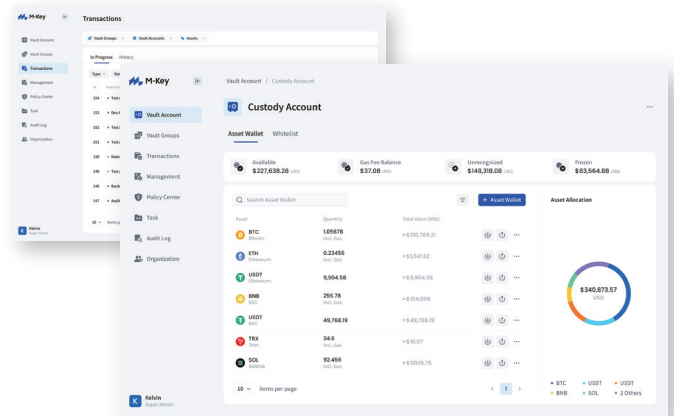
M-Key

Transactions

Vault Account
Vault Groups
Transactions
Management
Policy Center
Task
Audit Log
Organization

Vault Groups
Vault Accounts
Assets

In Progress
History

Type
ID
234
233
232
231
230
249
248
247

20
Items p

Kelvin
Super Admin

M-Key

Vault Account
Vault Groups
Transactions
Management
Policy Center
Task
Audit Log
Organization

Vault Account / Custody Account

Custody Account

Asset Wallet
Whitelist

Available
$227,638.28 USD

Gas Fee Balance
$37.08 USD

Unrecognized
$148,318.08 USD

Frozen
$63,564.88 USD

Search Asset Wallet

+ Asset Wallet

| Asset | Quantity | Total Value (USD) |
|---|---|---|
| BTC Bitcoin | 1.05678 Incl. Gas | ≈ $130,789.31 |
| ETH Ethereum | 0.23456 Incl. Gas | ≈ $1,041.62 |
| USDT Ethereum | 9,904.58 | ≈ $9,904.58 |
| BNB BSC | 256.78 Incl. Gas | ≈ $154,059 |
| USDT BSC | 49,768.19 | ≈ $49,768.19 |
| TRX Tron | 34.6 Incl. Gas | ≈ $10.07 |
| SOL Solana | 92.456 Incl. Gas | ≈ $13025.75 |

10
items per page

1

Asset Allocation

$340,873.57
USD

BTC
USDT
USDT
BNB
SOL
2 Others

Kelvin
Super Admin